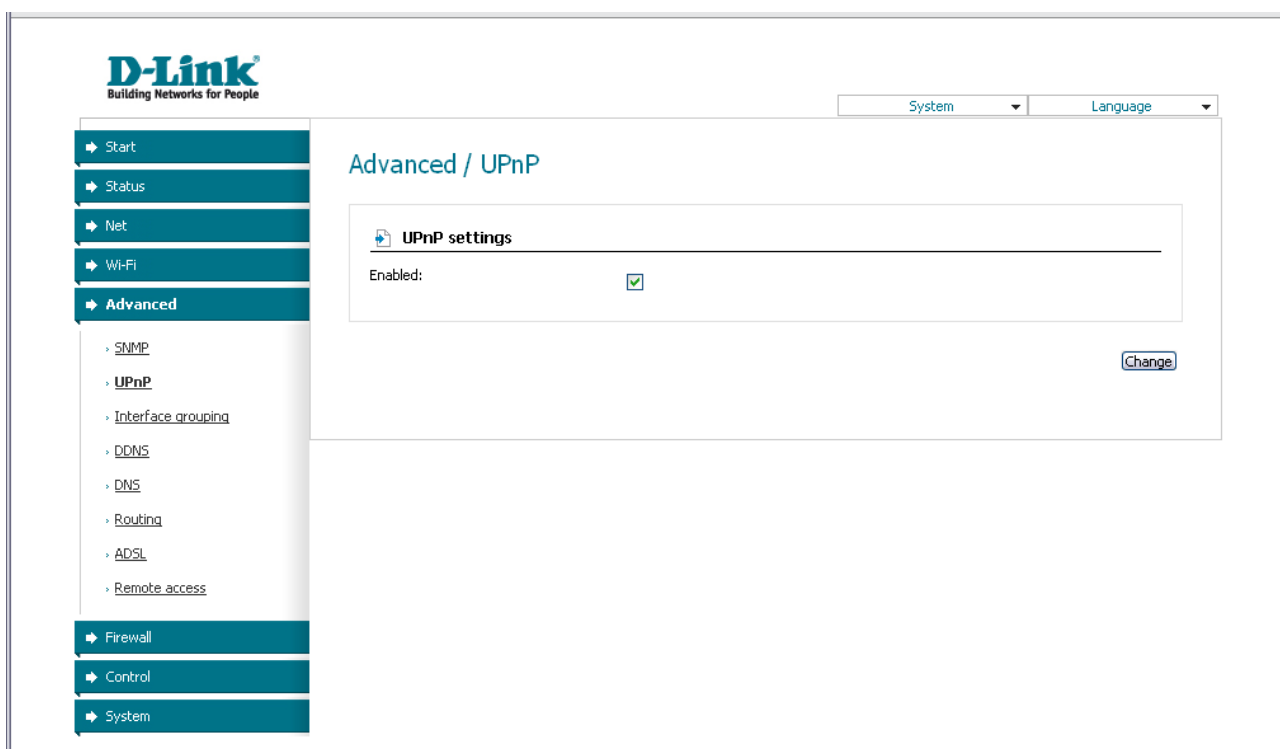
D-Link
Building Networks for People

System
Language

Start
Status
Net
Wi-Fi
Advanced
SNMP
UPnP
Interface grouping
DDNS
DNS
Routing
ADSL
Remote access
Firewall
Control
System

Advanced / UPnP

UPnP settings
Enabled:

Change